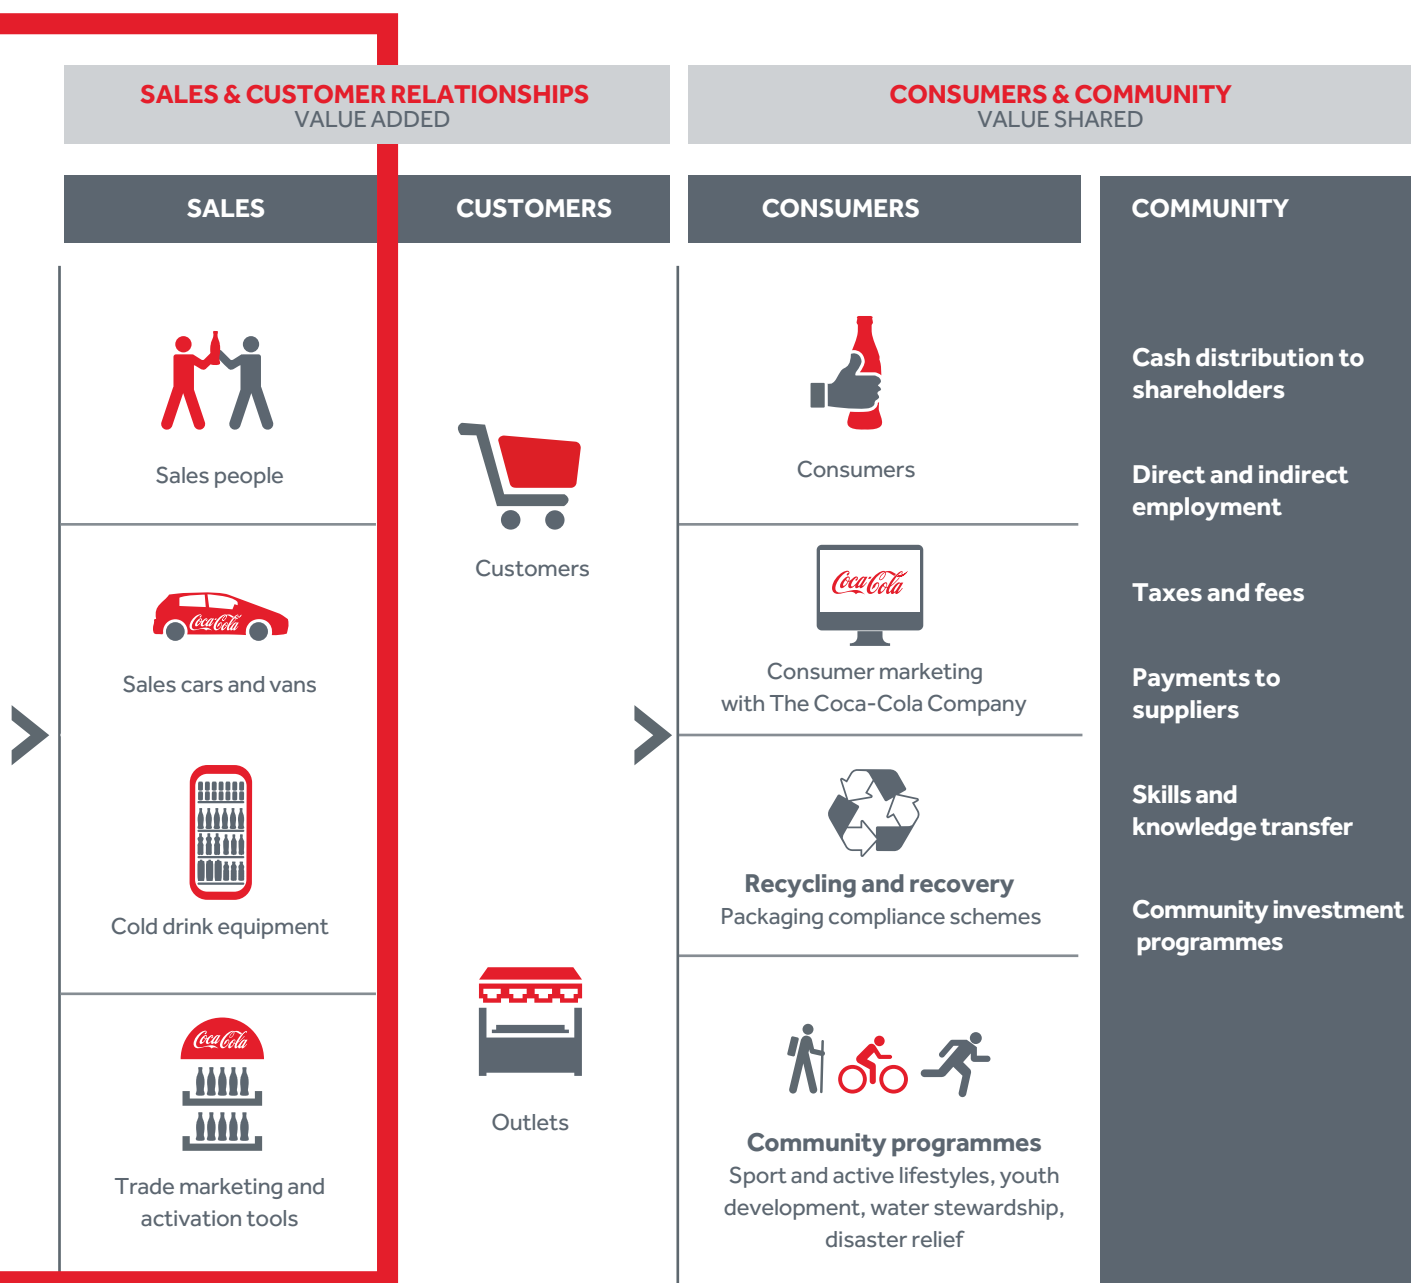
SALES & CUSTOMER RELATIONSHIPS
VALUE ADDED

CONSUMERS & COMMUNITY
VALUE SHARED

SALES

CUSTOMERS

CONSUMERS

COMMUNITY

Sales people

Sales cars and vans

Cold drink equipment

Trade marketing and activation tools

Customers

Outlets

Consumers

Consumer marketing with The Coca-Cola Company

Recycling and recovery
Packaging compliance schemes

Community programmes
Sport and active lifestyles, youth development, water stewardship, disaster relief

Cash distribution to shareholders

Direct and indirect employment

Taxes and fees

Payments to suppliers

Skills and knowledge transfer

Community investment programmes